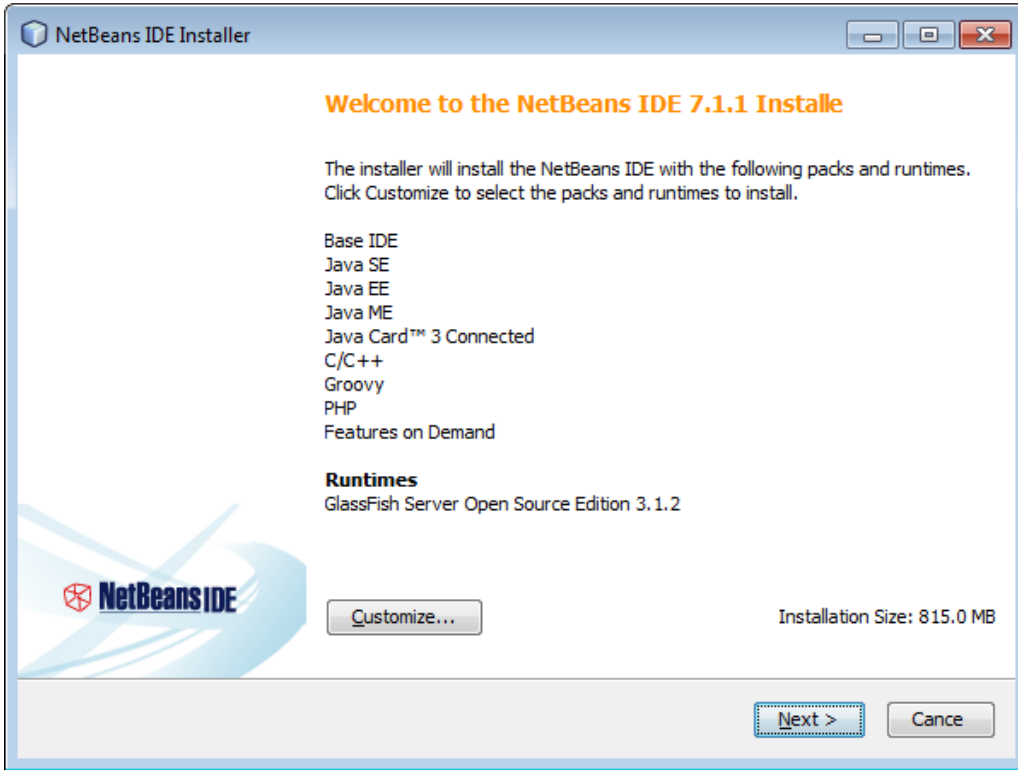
NetBeans IDE Installer

Welcome to the NetBeans IDE 7.1.1 Installe

The installer will install the NetBeans IDE with the following packs and runtimes. Click Customize to select the packs and runtimes to install.

Base IDE
Java SE
Java EE
Java ME
Java Card™ 3 Connected
C/C++
Groovy
PHP
Features on Demand

Runtimes
GlassFish Server Open Source Edition 3.1.2

NetBeans IDE

Customize...

Installation Size: 815.0 MB

Next >

Cance